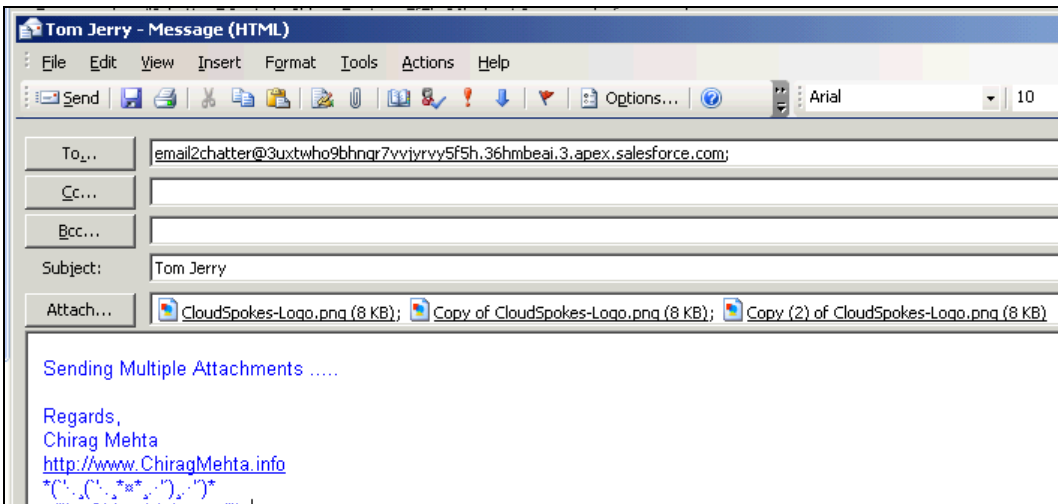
Tom Jerry - Message (HTML)

File Edit View Insert Format Tools Actions Help

Send Options... Arial 10

To... email2chatter@3uxtwho9bhngr7vvjyrvy5f5h.36hmbeai.3.apex.salesforce.com;

Cc...

Bcc...

Subject: Tom Jerry

Attach... CloudSpokes-Logo.png (8 KB); Copy of CloudSpokes-Logo.png (8 KB); Copy (2) of CloudSpokes-Logo.png (8 KB)

Sending Multiple Attachments .....

Regards,
Chirag Mehta
http://www.ChiragMehta.info
*(¨`·.¸(¨`·.¸*»*¸.·´)¸.·´¨)*
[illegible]